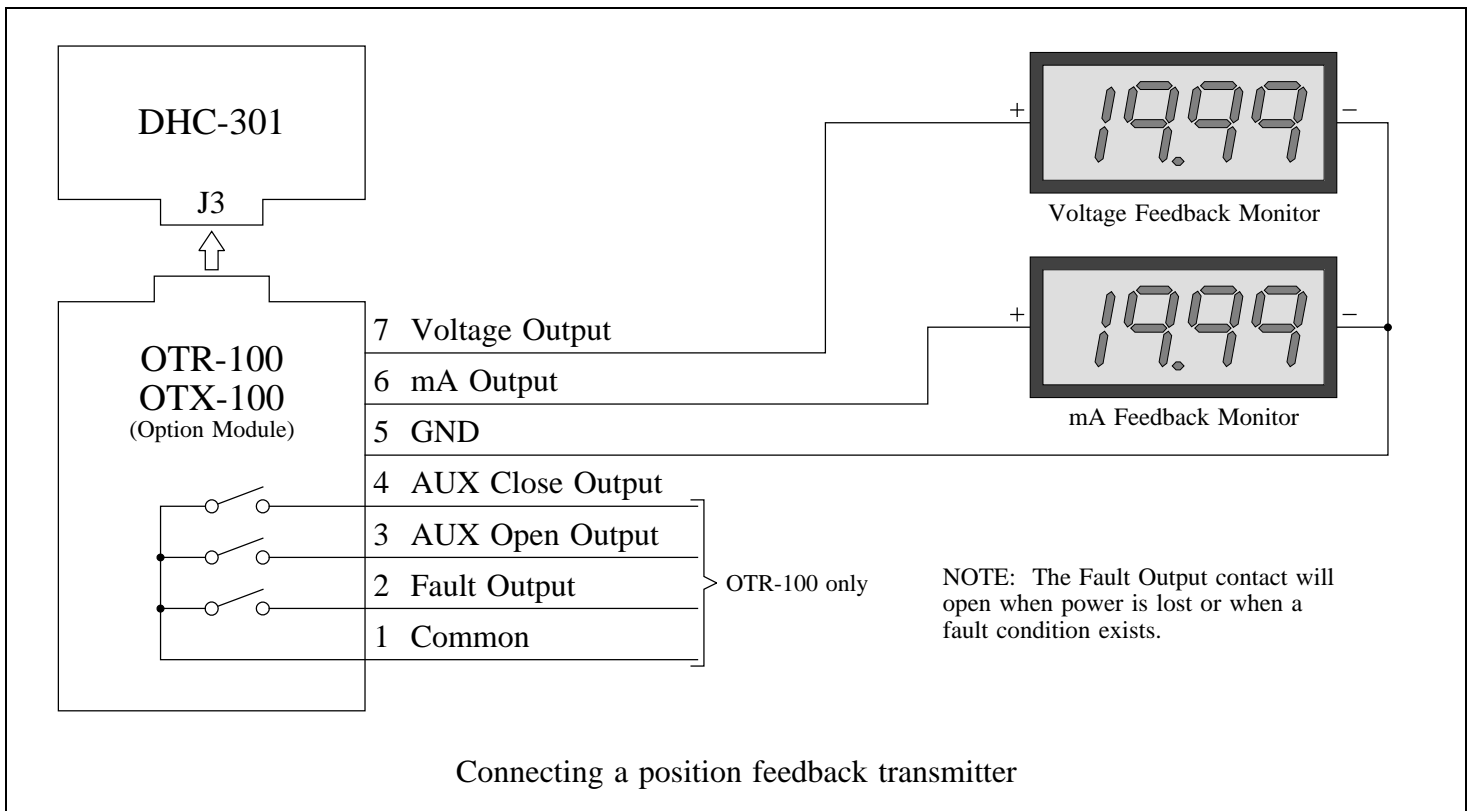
DHC-301

J3

+ 19.99 −

Voltage Feedback Monitor

+ 19.99 −

mA Feedback Monitor

OTR-100
OTX-100
(Option Module)

7 Voltage Output

6 mA Output

5 GND

4 AUX Close Output

3 AUX Open Output

2 Fault Output

1 Common

OTR-100 only

NOTE: The Fault Output contact will open when power is lost or when a fault condition exists.

Connecting a position feedback transmitter